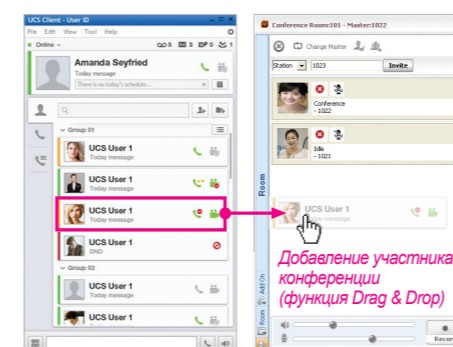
UCS Client - User ID

File Edit View Tool Help

Online

5 11 1

Amanda Seyfried

Today message

There is no today's schedule...

Group 01

UCS User 1

Today message

UCS User 1

Today message

UCS User 1

Today message

UCS User 1

Today message

UCS User 1

DND

Group 02

UCS User 1

Today message

UCS User 1

Today message

Conference Room:101 - Master:1022

Change Master

Station

1023

Invite

Conference

- 1022

Idle

- 1021

Room

UCS User 1

Today message

Add On

Room

Добавление участника конференции (функция Drag & Drop)

Recor